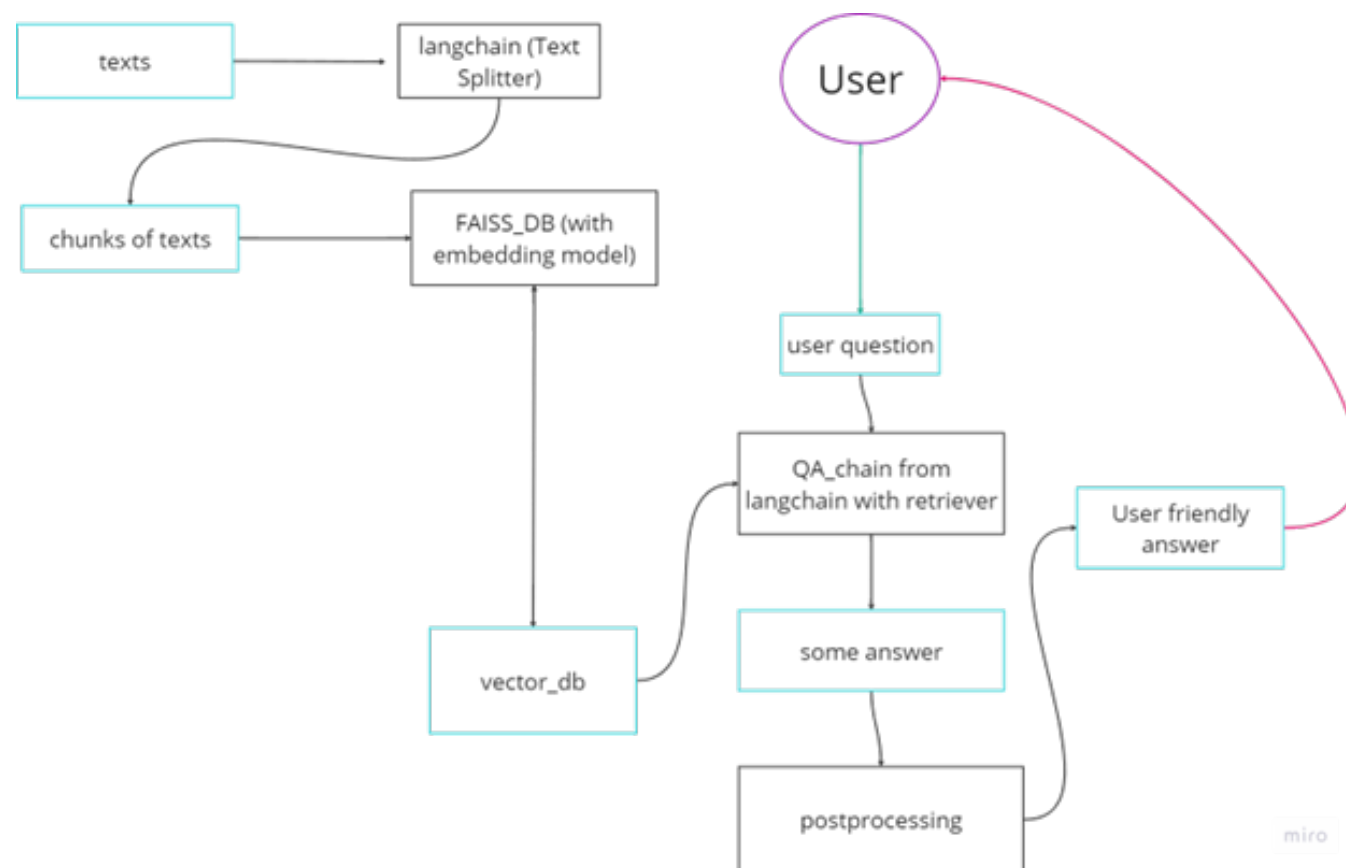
texts

langchain (Text Splitter)

User

chunks of texts

FAISS_DB (with embedding model)

user question

QA_chain from langchain with retriever

User friendly answer

vector_db

some answer

postprocessing

miro